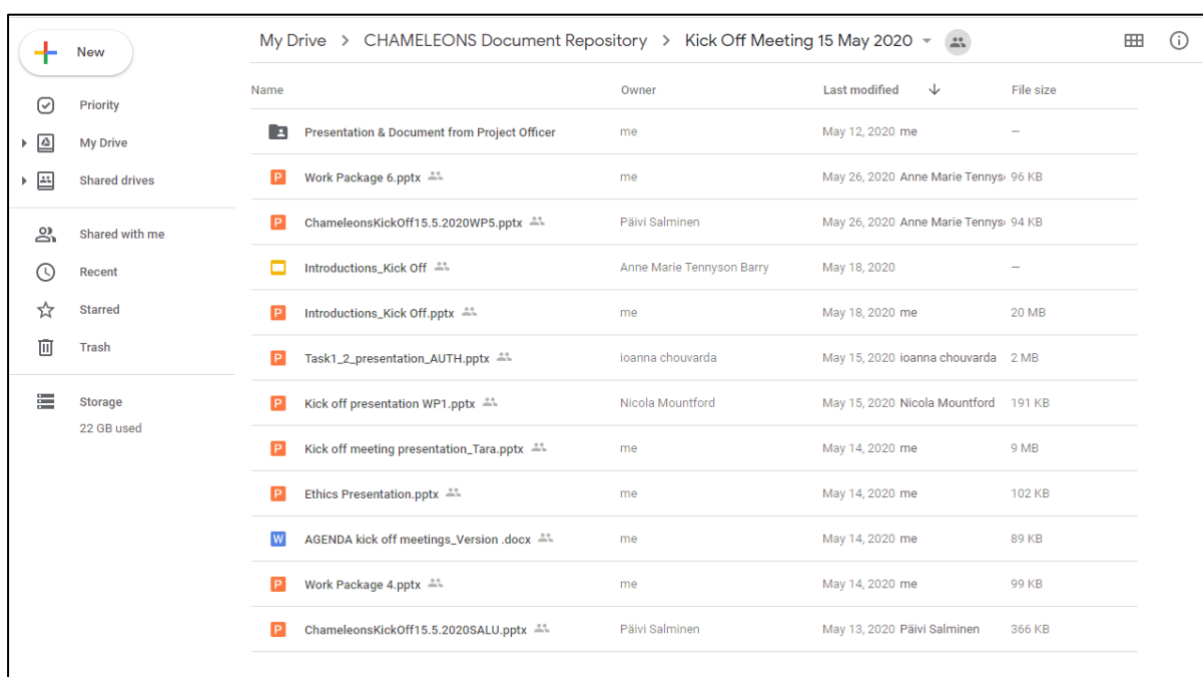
New

Priority

My Drive

Shared drives

Shared with me

Recent

Starred

Trash

Storage
22 GB used

My Drive > CHAMELEONS Document Repository > Kick Off Meeting 15 May 2020

| Name | Owner | Last modified | File size |
|---|---|---|---|
| Presentation & Document from Project Officer | me | May 12, 2020 me | – |
| Work Package 6.pptx | me | May 26, 2020 Anne Marie Tennys | 96 KB |
| ChameleonsKickOff15.5.2020WP5.pptx | Päivi Salminen | May 26, 2020 Anne Marie Tennys | 94 KB |
| Introductions_Kick Off | Anne Marie Tennyson Barry | May 18, 2020 | – |
| Introductions_Kick Off.pptx | me | May 18, 2020 me | 20 MB |
| Task1_2_presentation_AUTH.pptx | ioanna chouvarda | May 15, 2020 ioanna chouvarda | 2 MB |
| Kick off presentation WP1.pptx | Nicola Mountford | May 15, 2020 Nicola Mountford | 191 KB |
| Kick off meeting presentation_Tara.pptx | me | May 14, 2020 me | 9 MB |
| Ethics Presentation.pptx | me | May 14, 2020 me | 102 KB |
| AGENDA kick off meetings_Version .docx | me | May 14, 2020 me | 89 KB |
| Work Package 4.pptx | me | May 14, 2020 me | 99 KB |
| ChameleonsKickOff15.5.2020SALU.pptx | Päivi Salminen | May 13, 2020 Päivi Salminen | 366 KB |